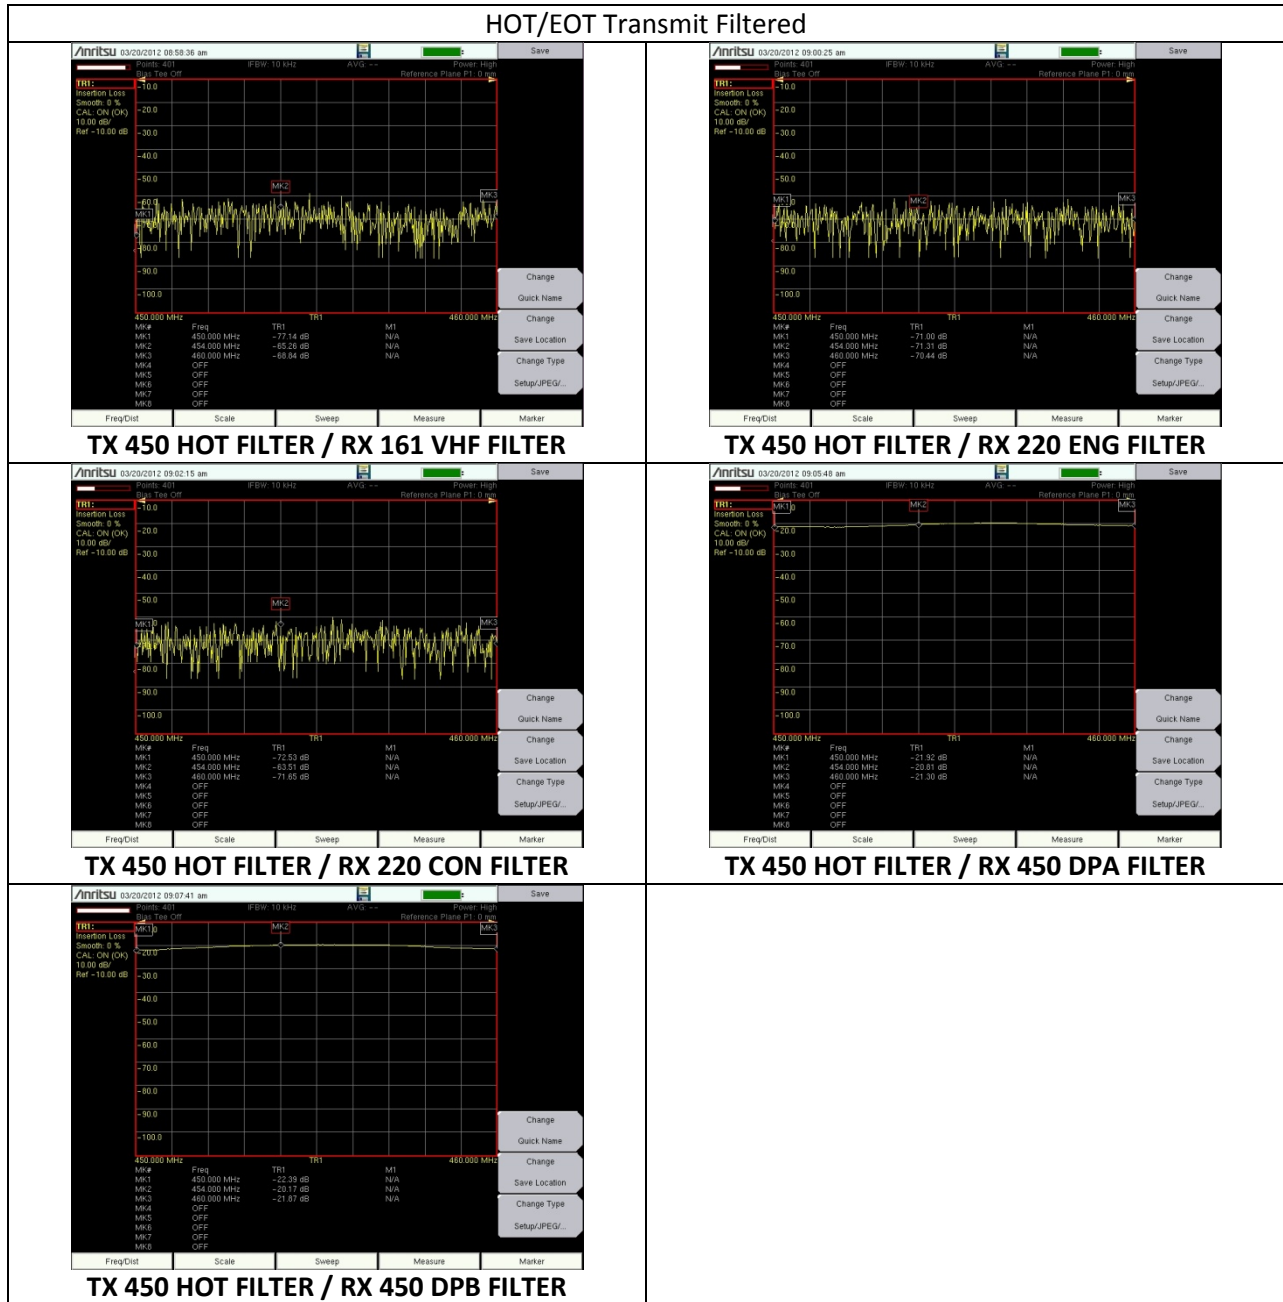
HOT/EOT Transmit Filtered

Anritsu 03/20/2012 08:58:36 am
Save
Points: 401 IFBW: 10 kHz AVG: -- Power: High
Bias Tee Off Reference Plane P1: 0 mm
TR1: Insertion Loss Smooth: 0 % CAL: ON (OK) 10.00 dB/ Ref -10.00 dB
-10.0
-20.0
-30.0
-40.0
-50.0
-60.0
-70.0
-80.0
-90.0
-100.0
MK1 MK2 MK3
450.000 MHz TR1 460.000 MHz

| MK# | Freq | TR1 | M1 |
|---|---|---|---|
| MK1 | 450.000 MHz | -77.14 dB | N/A |
| MK2 | 454.000 MHz | -65.26 dB | N/A |
| MK3 | 460.000 MHz | -68.84 dB | N/A |
| MK4 | OFF | | |
| MK5 | OFF | | |
| MK6 | OFF | | |
| MK7 | OFF | | |
| MK8 | OFF | | |

Change Quick Name
Change Save Location
Change Type Setup/JPEG/...
Freq/Dist Scale Sweep Measure Marker

TX 450 HOT FILTER / RX 161 VHF FILTER

Anritsu 03/20/2012 09:00:25 am
Save
Points: 401 IFBW: 10 kHz AVG: -- Power: High
Bias Tee Off Reference Plane P1: 0 mm
TR1: Insertion Loss Smooth: 0 % CAL: ON (OK) 10.00 dB/ Ref -10.00 dB
-10.0
-20.0
-30.0
-40.0
-50.0
-60.0
-70.0
-80.0
-90.0
-100.0
MK1 MK2 MK3
450.000 MHz TR1 460.000 MHz

| MK# | Freq | TR1 | M1 |
|---|---|---|---|
| MK1 | 450.000 MHz | -71.00 dB | N/A |
| MK2 | 454.000 MHz | -71.31 dB | N/A |
| MK3 | 460.000 MHz | -70.44 dB | N/A |
| MK4 | OFF | | |
| MK5 | OFF | | |
| MK6 | OFF | | |
| MK7 | OFF | | |
| MK8 | OFF | | |

Change Quick Name
Change Save Location
Change Type Setup/JPEG/...
Freq/Dist Scale Sweep Measure Marker

TX 450 HOT FILTER / RX 220 ENG FILTER

Anritsu 03/20/2012 09:02:15 am
Save
Points: 401 IFBW: 10 kHz AVG: -- Power: High
Bias Tee Off Reference Plane P1: 0 mm
TR1: Insertion Loss Smooth: 0 % CAL: ON (OK) 10.00 dB/ Ref -10.00 dB
-10.0
-20.0
-30.0
-40.0
-50.0
-60.0
-70.0
-80.0
-90.0
-100.0
MK1 MK2 MK3
450.000 MHz TR1 460.000 MHz

| MK# | Freq | TR1 | M1 |
|---|---|---|---|
| MK1 | 450.000 MHz | -72.53 dB | N/A |
| MK2 | 454.000 MHz | -63.51 dB | N/A |
| MK3 | 460.000 MHz | -71.65 dB | N/A |
| MK4 | OFF | | |
| MK5 | OFF | | |
| MK6 | OFF | | |
| MK7 | OFF | | |
| MK8 | OFF | | |

Change Quick Name
Change Save Location
Change Type Setup/JPEG/...
Freq/Dist Scale Sweep Measure Marker

TX 450 HOT FILTER / RX 220 CON FILTER

Anritsu 03/20/2012 09:05:48 am
Save
Points: 401 IFBW: 10 kHz AVG: -- Power: High
Bias Tee Off Reference Plane P1: 0 mm
TR1: Insertion Loss Smooth: 0 % CAL: ON (OK) 10.00 dB/ Ref -10.00 dB
-10.0
-20.0
-30.0
-40.0
-50.0
-60.0
-70.0
-80.0
-90.0
-100.0
MK1 MK2 MK3
450.000 MHz TR1 460.000 MHz

| MK# | Freq | TR1 | M1 |
|---|---|---|---|
| MK1 | 450.000 MHz | -21.92 dB | N/A |
| MK2 | 454.000 MHz | -20.81 dB | N/A |
| MK3 | 460.000 MHz | -21.30 dB | N/A |
| MK4 | OFF | | |
| MK5 | OFF | | |
| MK6 | OFF | | |
| MK7 | OFF | | |
| MK8 | OFF | | |

Change Quick Name
Change Save Location
Change Type Setup/JPEG/...
Freq/Dist Scale Sweep Measure Marker

TX 450 HOT FILTER / RX 450 DPA FILTER

Anritsu 03/20/2012 09:07:41 am
Save
Points: 401 IFBW: 10 kHz AVG: -- Power: High
Bias Tee Off Reference Plane P1: 0 mm
TR1: Insertion Loss Smooth: 0 % CAL: ON (OK) 10.00 dB/ Ref -10.00 dB
-10.0
-20.0
-30.0
-40.0
-50.0
-60.0
-70.0
-80.0
-90.0
-100.0
MK1 MK2 MK3
450.000 MHz TR1 460.000 MHz

| MK# | Freq | TR1 | M1 |
|---|---|---|---|
| MK1 | 450.000 MHz | -22.39 dB | N/A |
| MK2 | 454.000 MHz | -20.17 dB | N/A |
| MK3 | 460.000 MHz | -21.87 dB | N/A |
| MK4 | OFF | | |
| MK5 | OFF | | |
| MK6 | OFF | | |
| MK7 | OFF | | |
| MK8 | OFF | | |

Change Quick Name
Change Save Location
Change Type Setup/JPEG/...
Freq/Dist Scale Sweep Measure Marker

TX 450 HOT FILTER / RX 450 DPB FILTER